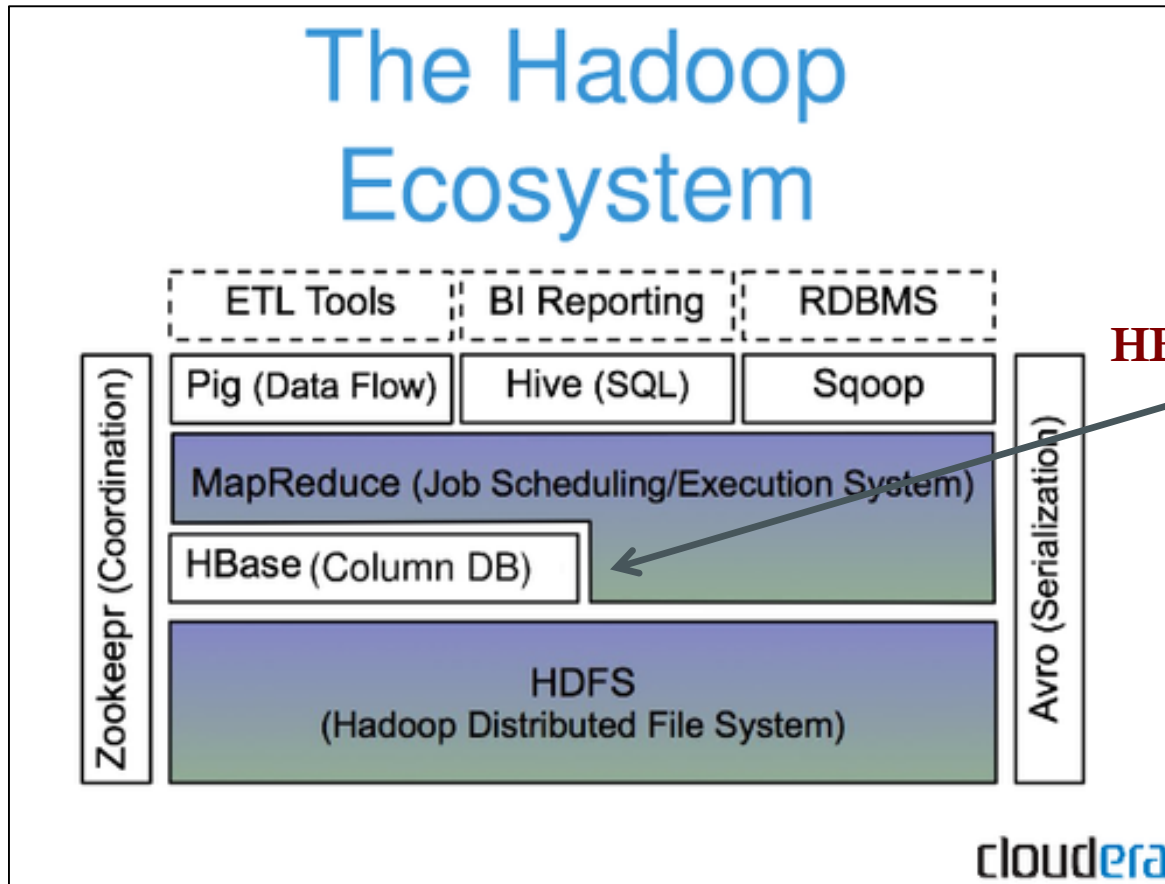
The Hadoop Ecosystem

ETL Tools
BI Reporting
RDBMS

HB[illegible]

Zookeepr (Coordination)

Pig (Data Flow)
Hive (SQL)
Sqoop

MapReduce (Job Scheduling/Execution System)

HBase (Column DB)

HDFS
(Hadoop Distributed File System)

Avro (Serialization)

cloudera